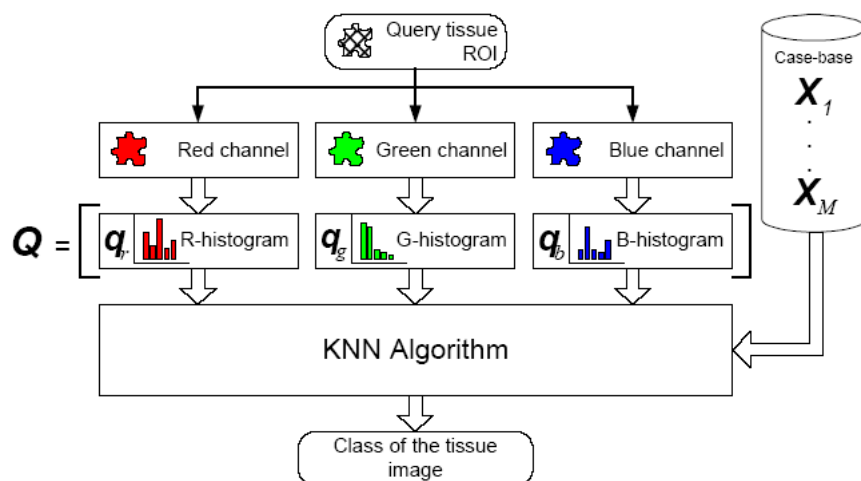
Query tissue ROI

Case-base
$\boldsymbol{X}_1$
.
.
.
$\boldsymbol{X}_M$

Red channel

Green channel

Blue channel

$\boldsymbol{Q}$ = [ $\boldsymbol{q}_r$ R-histogram $\boldsymbol{q}_g$ G-histogram $\boldsymbol{q}_b$ B-histogram ]

KNN Algorithm

Class of the tissue image